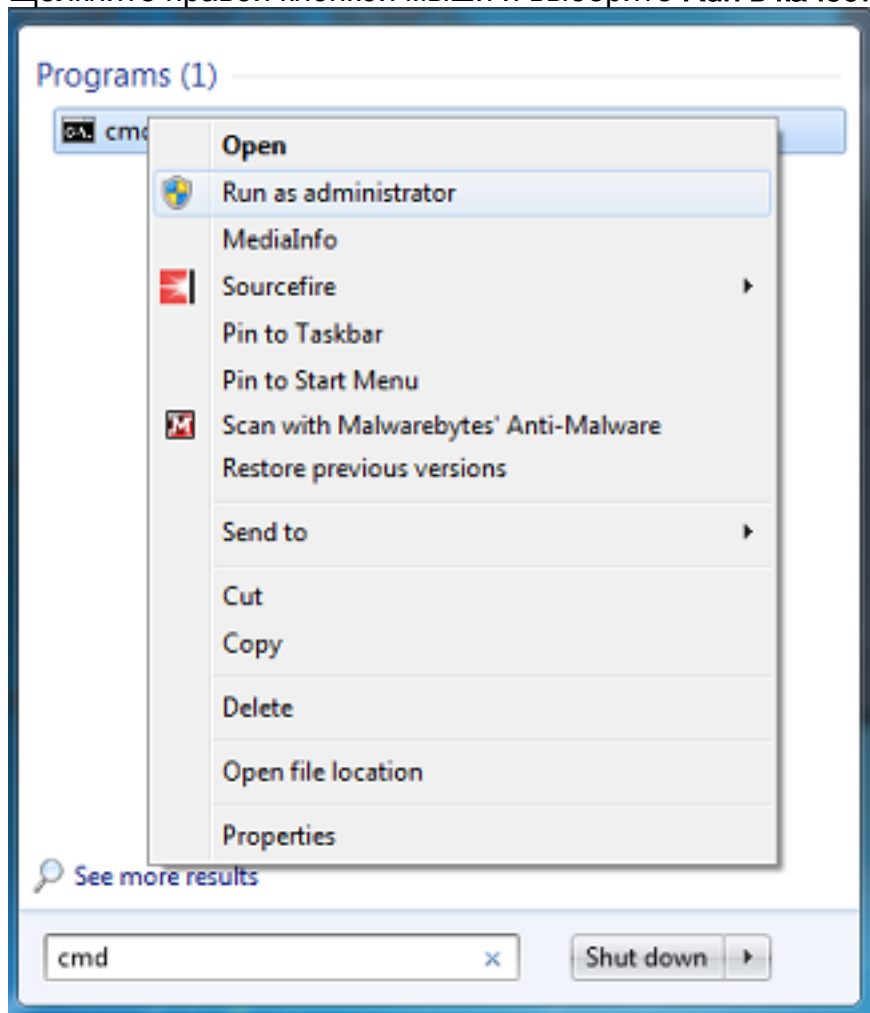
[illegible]

Programs (1)

cmd

Open
Run as administrator
MediaInfo
Sourcefire
Pin to Taskbar
Pin to Start Menu
Scan with Malwarebytes' Anti-Malware
Restore previous versions

Send to

Cut
Copy

Delete

Open file location

Properties

See more results

cmd

Shut down